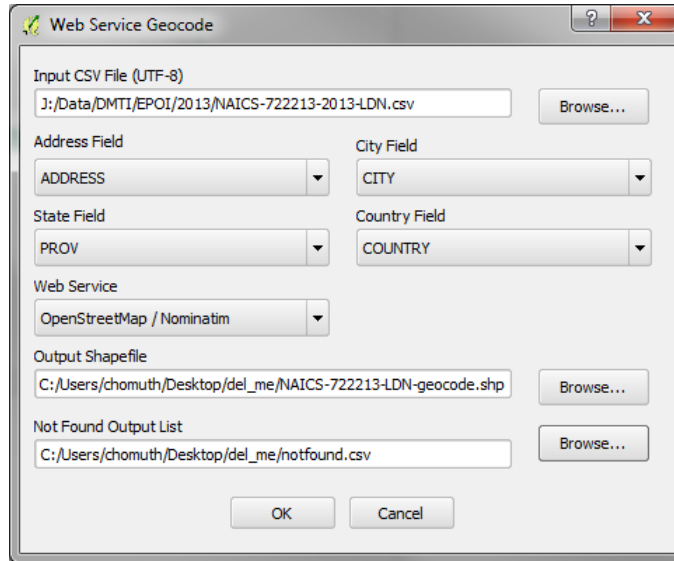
Web Service Geocode

?

X

Input CSV File (UTF-8)

J:/Data/DMTI/EPOI/2013/NAICS-722213-2013-LDN.csv

Browse...

Address Field

ADDRESS

City Field

CITY

State Field

PROV

Country Field

COUNTRY

Web Service

OpenStreetMap / Nominatim

Output Shapefile

C:/Users/chomuth/Desktop/del_me/NAICS-722213-LDN-geocode.shp

Browse...

Not Found Output List

C:/Users/chomuth/Desktop/del_me/notfound.csv

Browse...

OK

Cancel